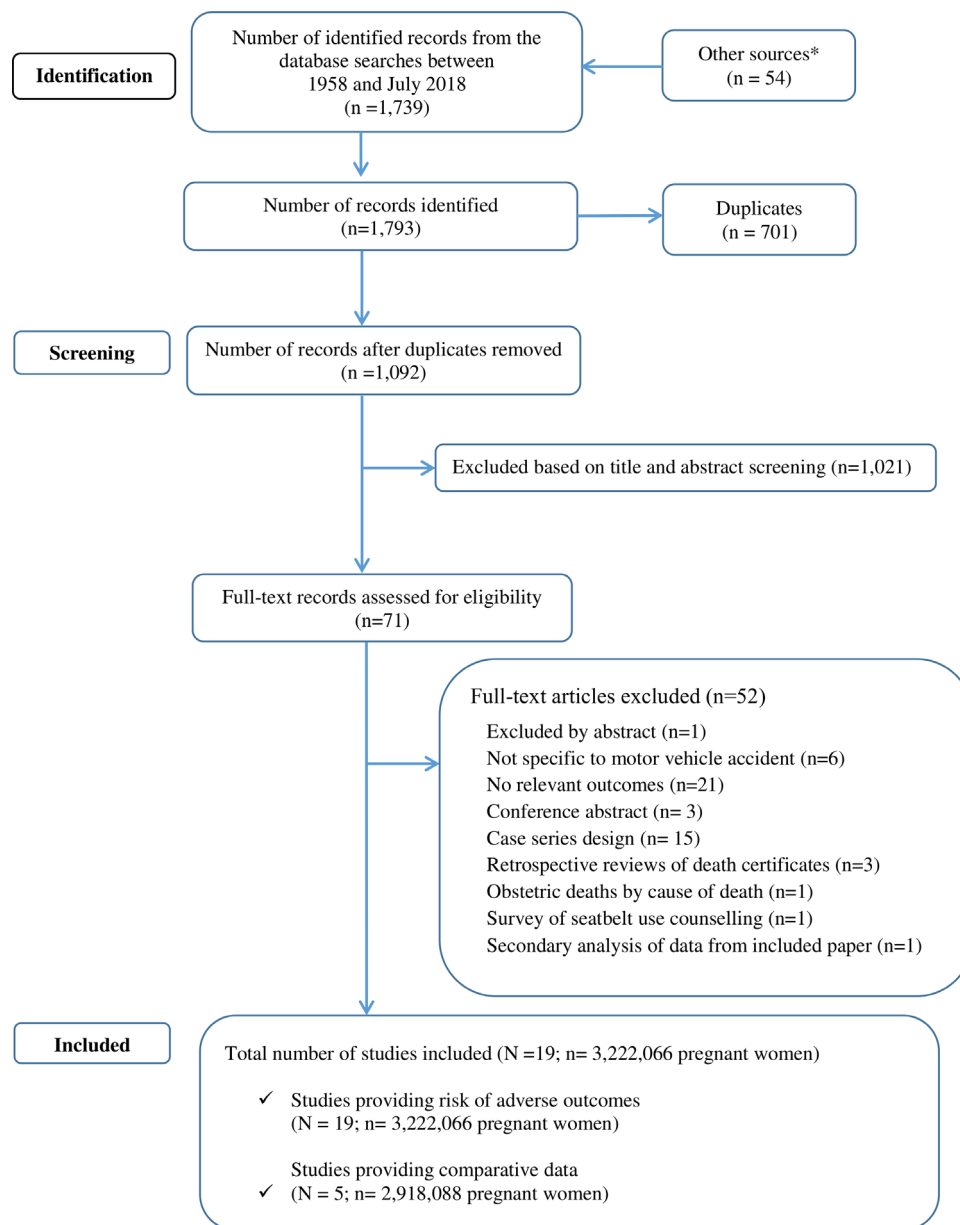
Identification

Number of identified records from the database searches between 1958 and July 2018 (n =1,739)

Other sources* (n = 54)

Number of records identified (n=1,793)

Duplicates (n = 701)

Screening

Number of records after duplicates removed (n =1,092)

Excluded based on title and abstract screening (n=1,021)

Full-text records assessed for eligibility (n=71)

Full-text articles excluded (n=52)
Excluded by abstract (n=1)
Not specific to motor vehicle accident (n=6)
No relevant outcomes (n=21)
Conference abstract (n= 3)
Case series design (n= 15)
Retrospective reviews of death certificates (n=3)
Obstetric deaths by cause of death (n=1)
Survey of seatbelt use counselling (n=1)
Secondary analysis of data from included paper (n=1)

Included

Total number of studies included (N =19; n= 3,222,066 pregnant women)

✓ Studies providing risk of adverse outcomes (N = 19; n= 3,222,066 pregnant women)

✓ Studies providing comparative data (N = 5; n= 2,918,088 pregnant women)